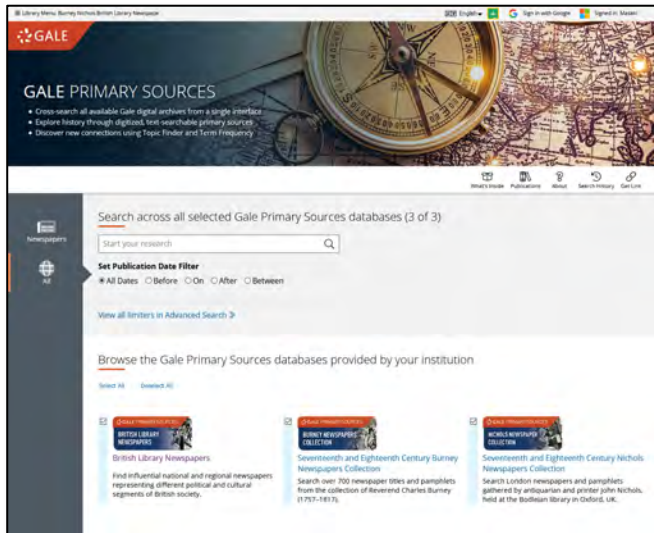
Library Menu: Burney Nichols British Library Newspaper

English

Sign in with Google

Signed in: Maastri

GALE

GALE PRIMARY SOURCES

• Cross-search all available Gale digital archives from a single interface
• Explore history through digitized, text-searchable primary sources
• Discover new connections using Topic Finder and Term Frequency

What's Inside Publications About Search History Get Link

Newspapers

All

Search across all selected Gale Primary Sources databases (3 of 3)

Start your research

Set Publication Date Filter

All Dates Before On After Between

View all limiters in Advanced Search

Browse the Gale Primary Sources databases provided by your institution

Select All Deselect All

GALE PRIMARY SOURCES
BRITISH LIBRARY NEWSPAPERS

British Library Newspapers

Find influential national and regional newspapers representing different political and cultural segments of British society.

GALE PRIMARY SOURCES
BURNEY NEWSPAPERS COLLECTION

Seventeenth and Eighteenth Century Burney Newspapers Collection

Search over 700 newspaper titles and pamphlets from the collection of Reverend Charles Burney (1757–1817).

GALE PRIMARY SOURCES
NICHOLS NEWSPAPER COLLECTION

Seventeenth and Eighteenth Century Nichols Newspapers Collection

Search London newspapers and pamphlets gathered by antiquarian and printer John Nichols, held at the Bodleian library in Oxford, UK.